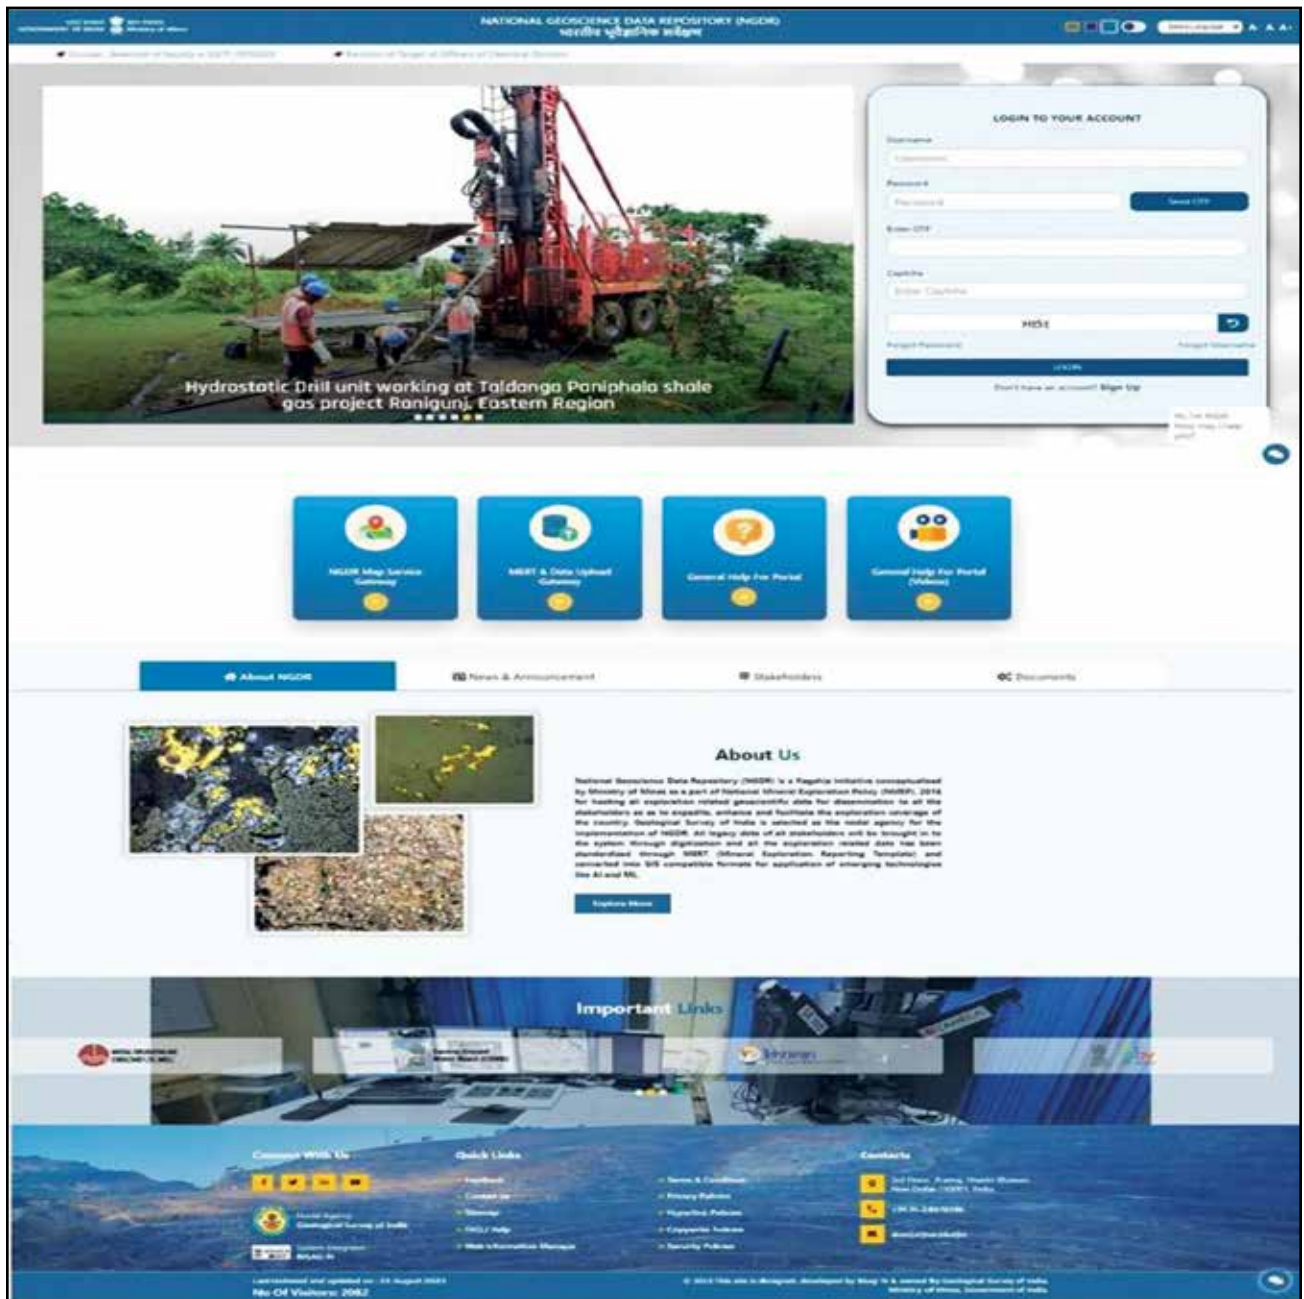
NATIONAL GEOSCIENCE DATA REPOSITORY (NGDR)
राष्ट्रीय भूवैज्ञानिक डाटा रिपॉजिटरी

A A A+

LOGIN TO YOUR ACCOUNT

Username

Password

Send OTP

Enter OTP

Captcha

Enter Captcha

H85t

Forgot Password

Forgot Username

LOGIN

Don't have an account? Sign Up

Hydrostatic Drill unit working at Taldanga Paniphala shale gas project Raniganj, Eastern Region

NGDR Map Service Gateway

MERT & Data Upload Gateway

General Help For Portal

General Help For Portal (Videos)

About NGDR

News & Announcement

Stakeholders

Documents

About Us

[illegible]

Explore More

Important Links

Connect With Us

Quick Links

Contacts

No Of Visitors: 2082